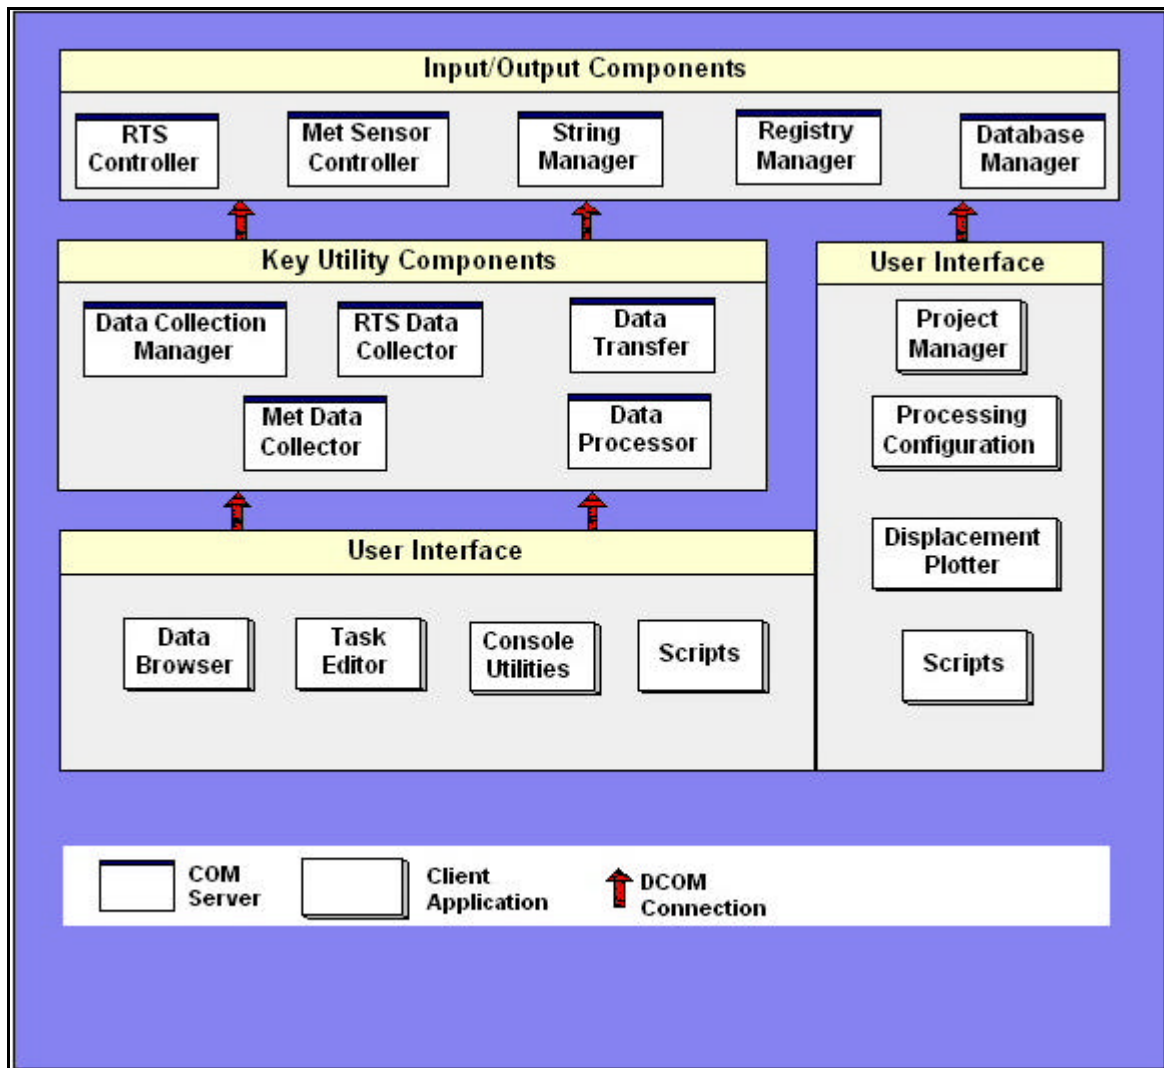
Input/Output Components

RTS Controller

Met Sensor Controller

String Manager

Registry Manager

Database Manager

Key Utility Components

Data Collection Manager

RTS Data Collector

Data Transfer

Met Data Collector

Data Processor

User Interface

Project Manager

Processing Configuration

Displacement Plotter

Scripts

User Interface

Data Browser

Task Editor

Console Utilities

Scripts

COM Server

Client Application

DCOM Connection